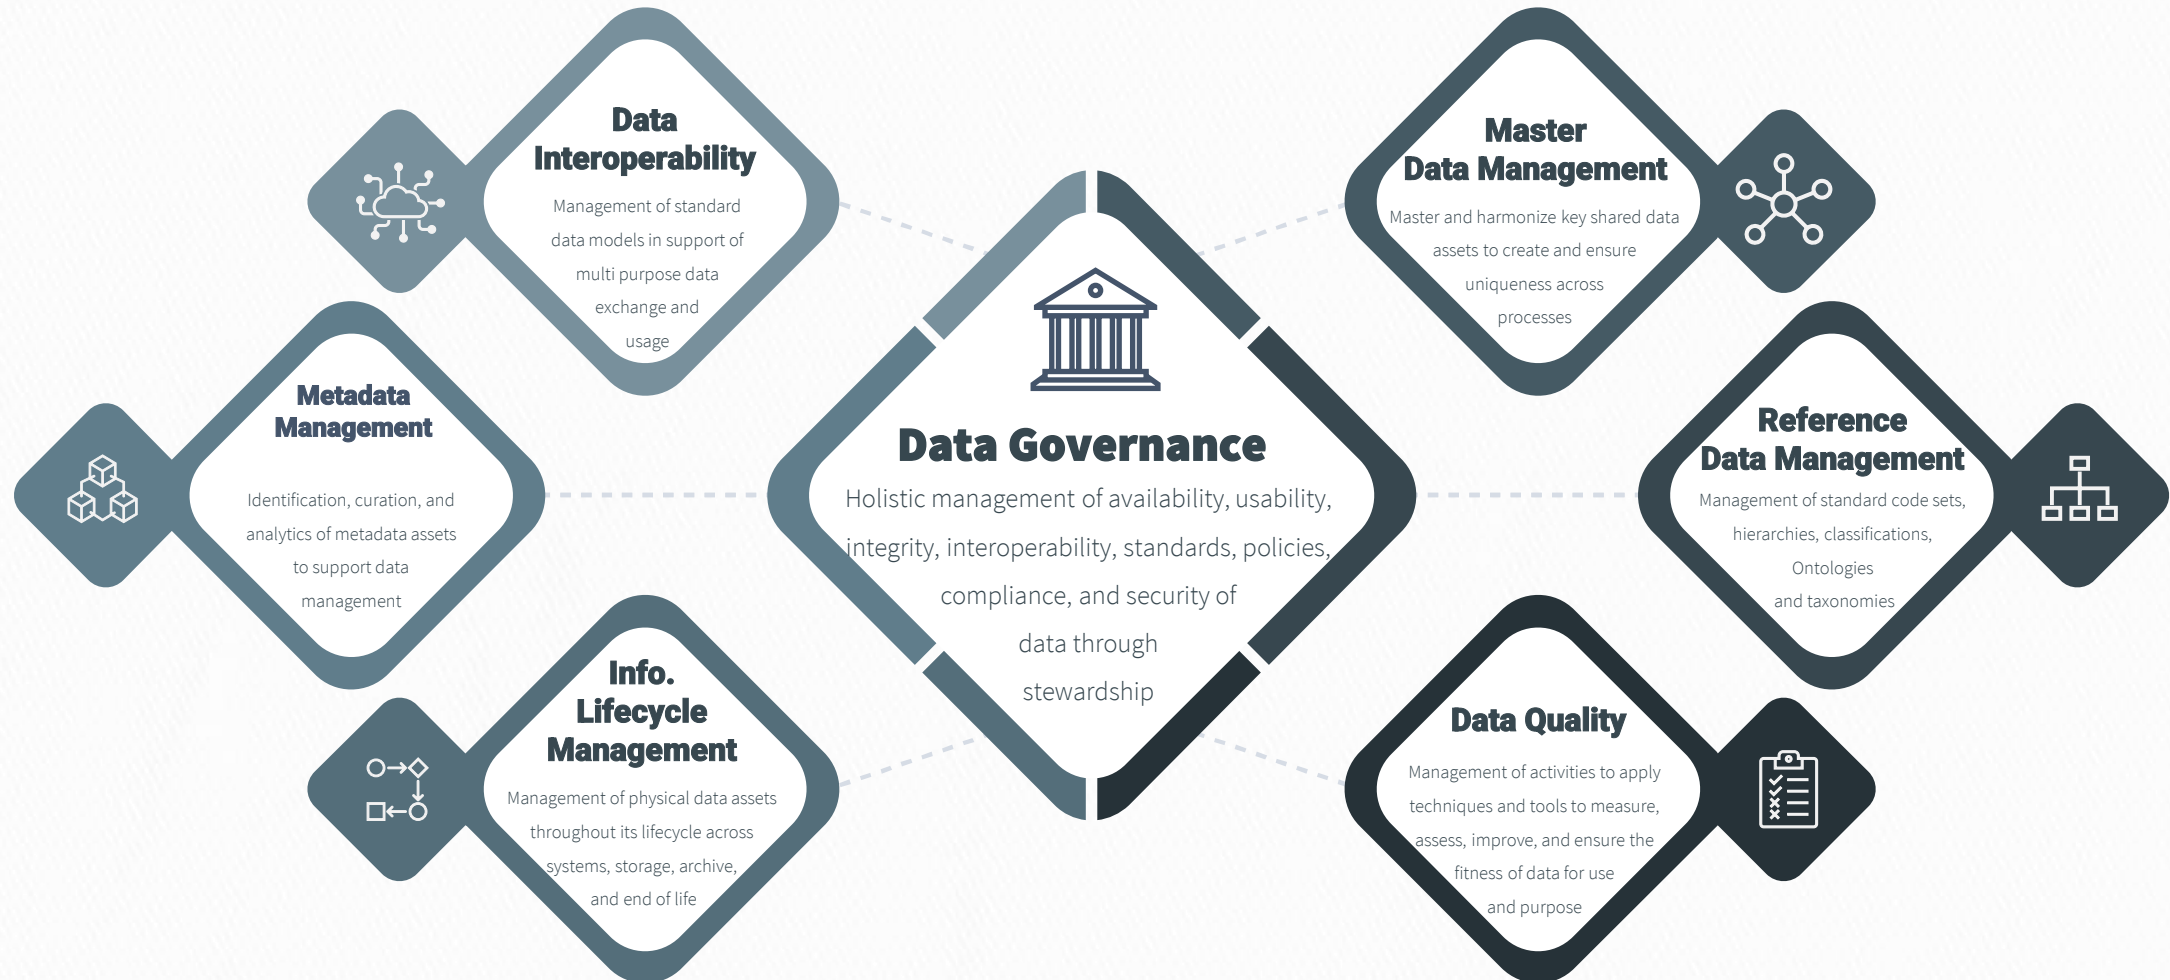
Data Interoperability

Management of standard data models in support of multi purpose data exchange and usage

Master Data Management

Master and harmonize key shared data assets to create and ensure uniqueness across processes

Metadata Management

Identification, curation, and analytics of metadata assets to support data management

Data Governance

Holistic management of availability, usability, integrity, interoperability, standards, policies, compliance, and security of data through stewardship

Reference Data Management

Management of standard code sets, hierarchies, classifications, Ontologies and taxonomies

Info. Lifecycle Management

Management of physical data assets throughout its lifecycle across systems, storage, archive, and end of life

Data Quality

Management of activities to apply techniques and tools to measure, assess, improve, and ensure the fitness of data for use and purpose